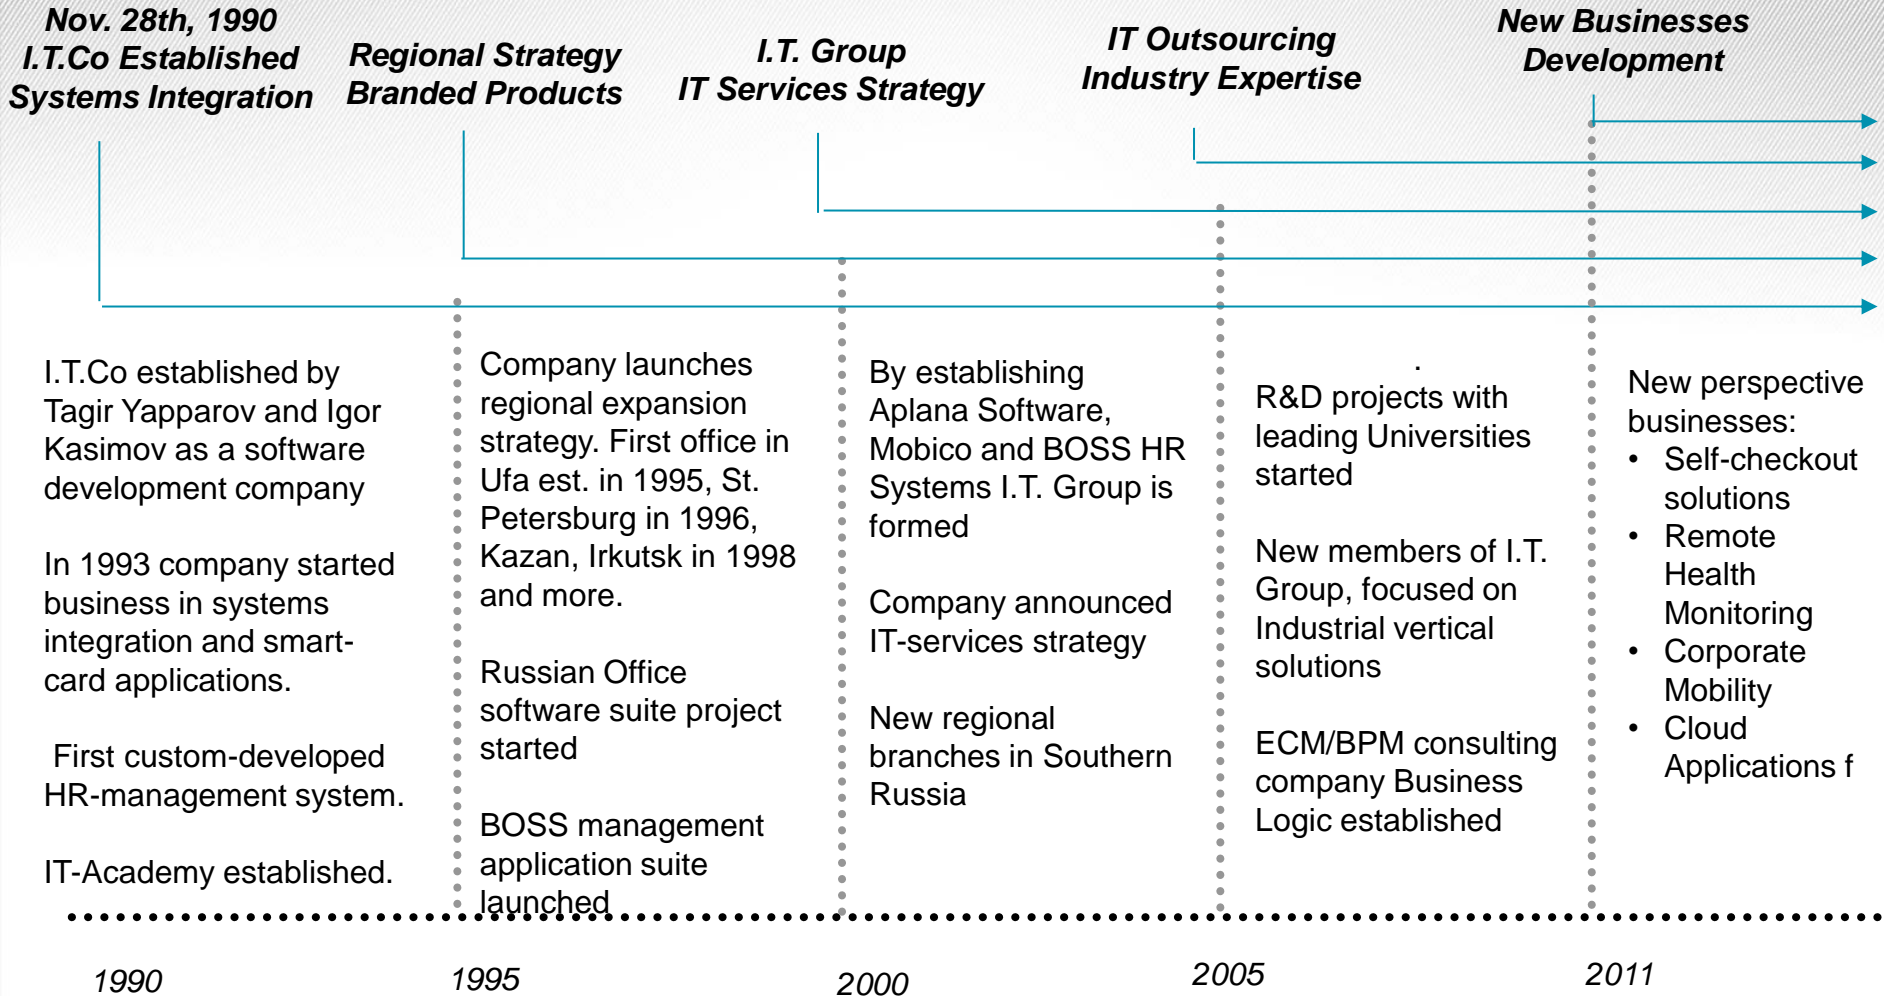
Nov. 28th, 1990
I.T.Co Established
Systems Integration

Regional Strategy
Branded Products

I.T. Group
IT Services Strategy

IT Outsourcing
Industry Expertise

New Businesses
Development

I.T.Co established by Tagir Yapparov and Igor Kasimov as a software development company

In 1993 company started business in systems integration and smart-card applications.

First custom-developed HR-management system.

IT-Academy established.

Company launches regional expansion strategy. First office in Ufa est. in 1995, St. Petersburg in 1996, Kazan, Irkutsk in 1998 and more.

Russian Office software suite project started

BOSS management application suite launched

By establishing Aplana Software, Mobico and BOSS HR Systems I.T. Group is formed

Company announced IT-services strategy

New regional branches in Southern Russia

R&D projects with leading Universities started

New members of I.T. Group, focused on Industrial vertical solutions

ECM/BPM consulting company Business Logic established

New perspective businesses:
• Self-checkout solutions
• Remote Health Monitoring
• Corporate Mobility
• Cloud Applications f

1990
1995
2000
2005
2011